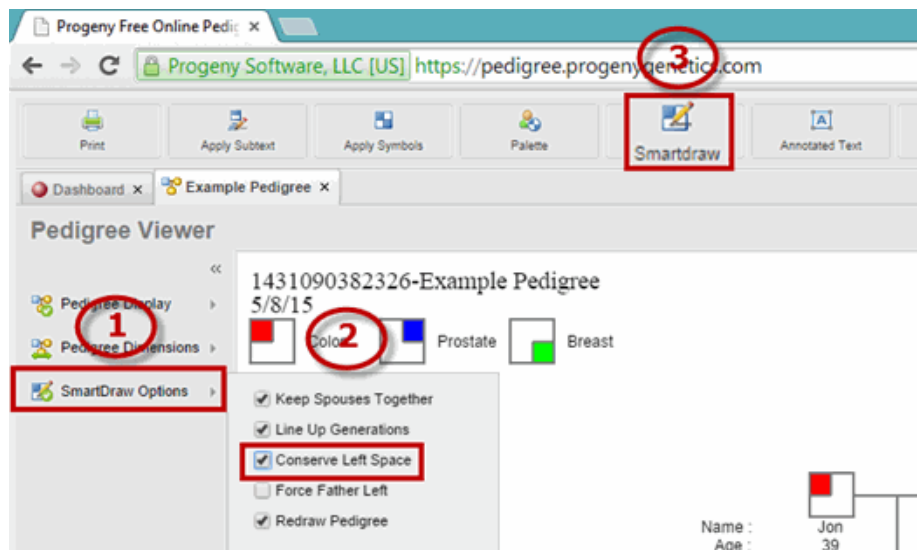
Progeny Free Online Pedig ×

Progeny Software, LLC [US] https://pedigree.progenygenetics.com

3

Print
Apply Subtext
Apply Symbols
Palette
Smartdraw
Annotated Text

Dashboard ×
Example Pedigree ×

Pedigree Viewer

«

Pedigree Display
1
Pedigree Dimensions
SmartDraw Options

1431090382326-Example Pedigree
5/8/15

Colon
2
Prostate
Breast

Keep Spouses Together
Line Up Generations
Conserve Left Space
Force Father Left
Redraw Pedigree

Name :
Age :
Jon
39